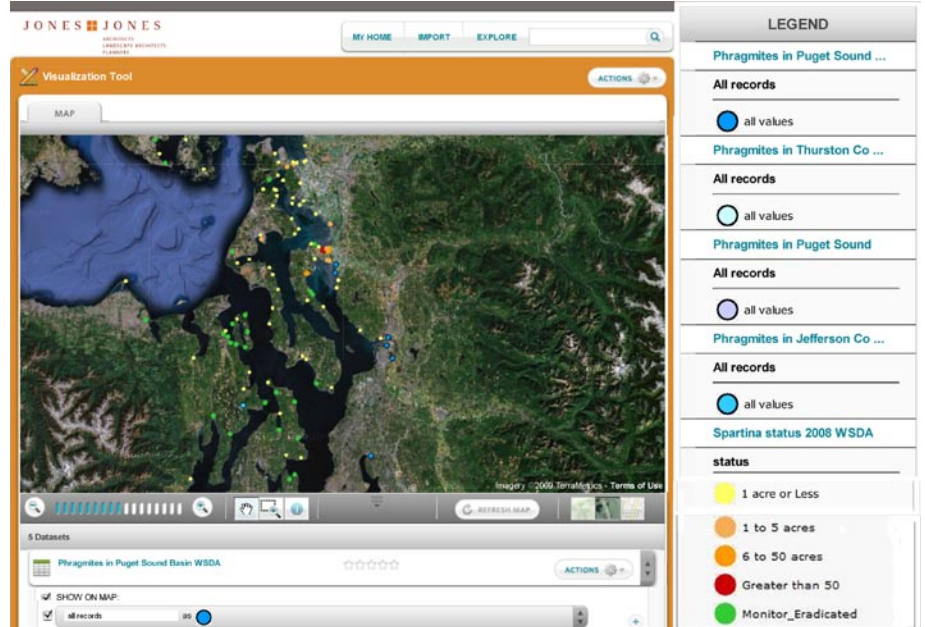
JONES JONES
ARCHITECTS
LANDSCAPE ARCHITECTS
PLANNERS

MY HOME IMPORT EXPLORE

Visualization Tool

ACTIONS

MAP

Imagery ©2009 TerraMetrics - Terms of Use

REFRESH MAP

5 Datasets

Phragmites in Puget Sound Basin WSDA

ACTIONS

SHOW ON MAP:

all records as

LEGEND

Phragmites in Puget Sound ...

All records

all values

Phragmites in Thurston Co ...

All records

all values

Phragmites in Puget Sound

All records

all values

Phragmites in Jefferson Co ...

All records

all values

Spartina status 2008 WSDA

status

1 acre or Less

1 to 5 acres

6 to 50 acres

Greater than 50

Monitor_Eradicated